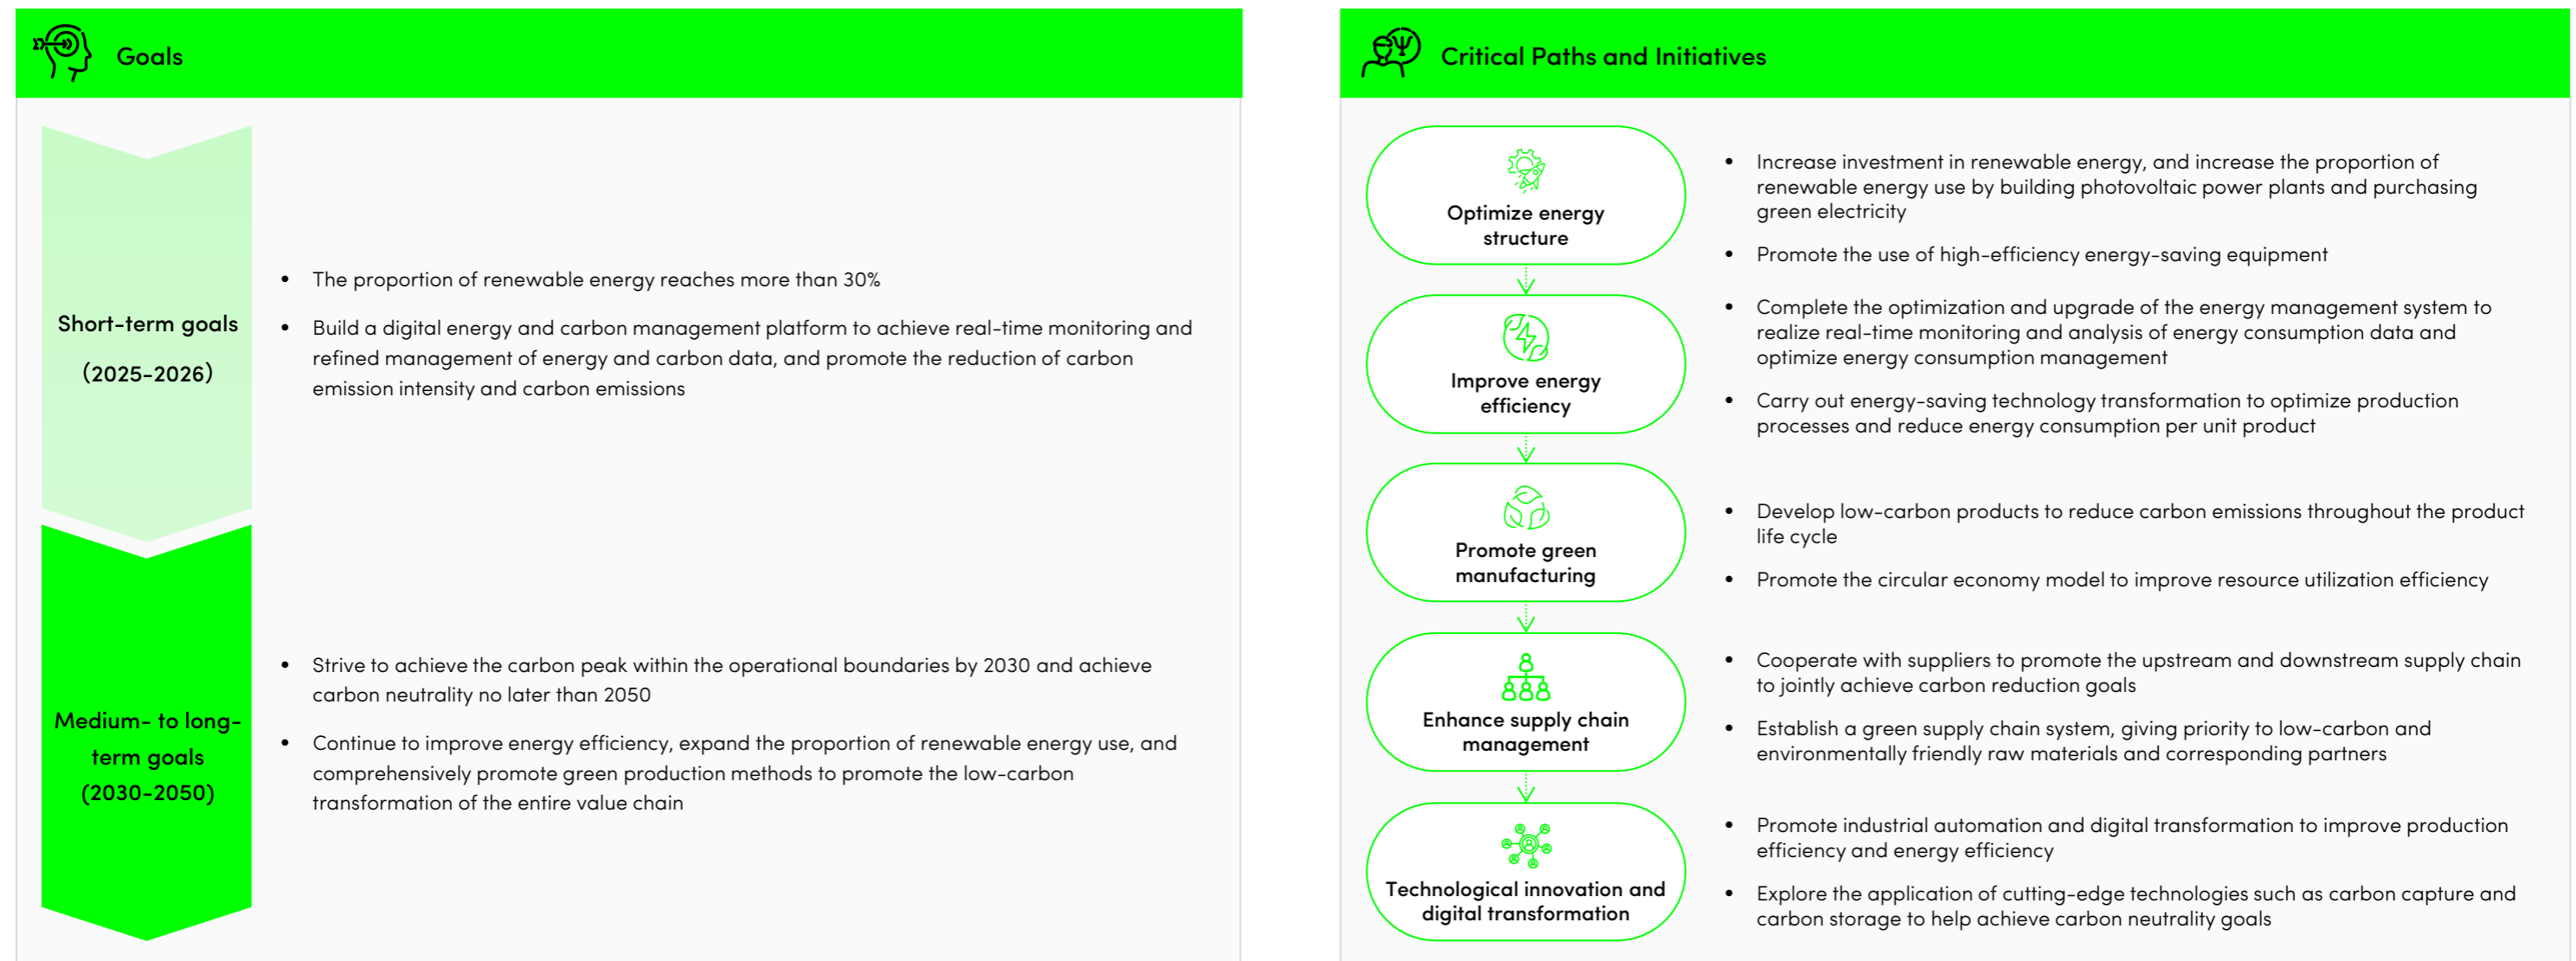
Goals

Short-term goals

(2025-2026)

- The proportion of renewable energy reaches more than 30%
- Build a digital energy and carbon management platform to achieve real-time monitoring and refined management of energy and carbon data, and promote the reduction of carbon emission intensity and carbon emissions

Medium- to long-term goals

(2030-2050)

- Strive to achieve the carbon peak within the operational boundaries by 2030 and achieve carbon neutrality no later than 2050
- Continue to improve energy efficiency, expand the proportion of renewable energy use, and comprehensively promote green production methods to promote the low-carbon transformation of the entire value chain

Critical Paths and Initiatives

Optimize energy structure

- Increase investment in renewable energy, and increase the proportion of renewable energy use by building photovoltaic power plants and purchasing green electricity
- Promote the use of high-efficiency energy-saving equipment

Improve energy efficiency

- Complete the optimization and upgrade of the energy management system to realize real-time monitoring and analysis of energy consumption data and optimize energy consumption management
- Carry out energy-saving technology transformation to optimize production processes and reduce energy consumption per unit product

Promote green manufacturing

- Develop low-carbon products to reduce carbon emissions throughout the product life cycle
- Promote the circular economy model to improve resource utilization efficiency

Enhance supply chain management

- Cooperate with suppliers to promote the upstream and downstream supply chain to jointly achieve carbon reduction goals
- Establish a green supply chain system, giving priority to low-carbon and environmentally friendly raw materials and corresponding partners

Technological innovation and digital transformation

- Promote industrial automation and digital transformation to improve production efficiency and energy efficiency
- Explore the application of cutting-edge technologies such as carbon capture and carbon storage to help achieve carbon neutrality goals